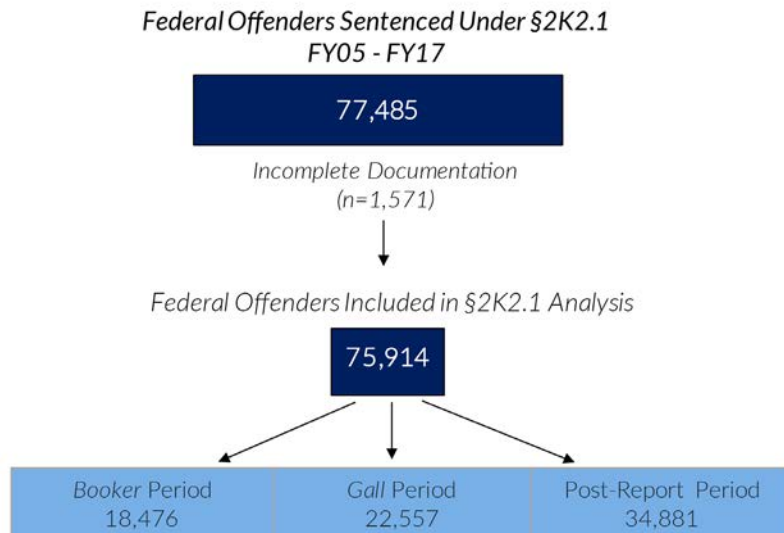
Federal Offenders Sentenced Under §2K2.1
FY05 - FY17

77,485

Incomplete Documentation
(n=1,571)

Federal Offenders Included in §2K2.1 Analysis

75,914

Booker Period
18,476

Gall Period
22,557

Post-Report Period
34,881